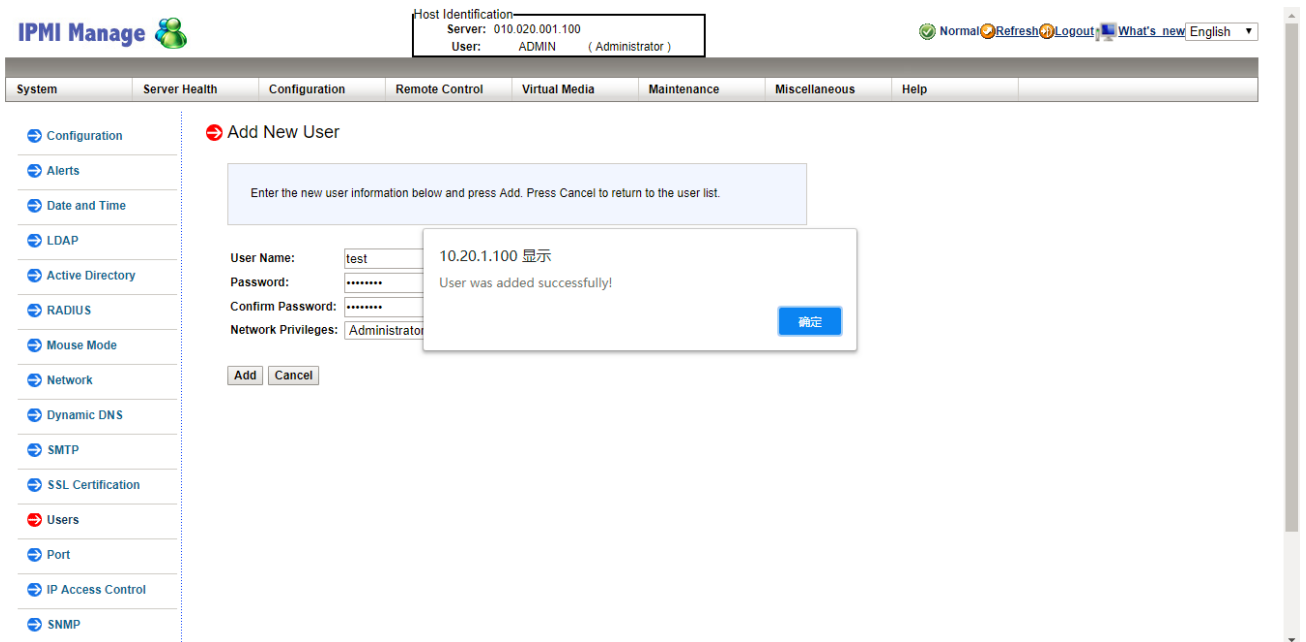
IPMI Manage

Host Identification
Server: 010.020.001.100
User: ADMIN (Administrator)

Normal Refresh Logout What's new English

System | Server Health | Configuration | Remote Control | Virtual Media | Maintenance | Miscellaneous | Help

Configuration
Alerts
Date and Time
LDAP
Active Directory
RADIUS
Mouse Mode
Network
Dynamic DNS
SMTP
SSL Certification
Users
Port
IP Access Control
SNMP

Add New User

Enter the new user information below and press Add. Press Cancel to return to the user list.

User Name: test
Password: ••••••••
Confirm Password: ••••••••
Network Privileges: Administrator

Add Cancel

10.20.1.100 显示
User was added successfully!
确定